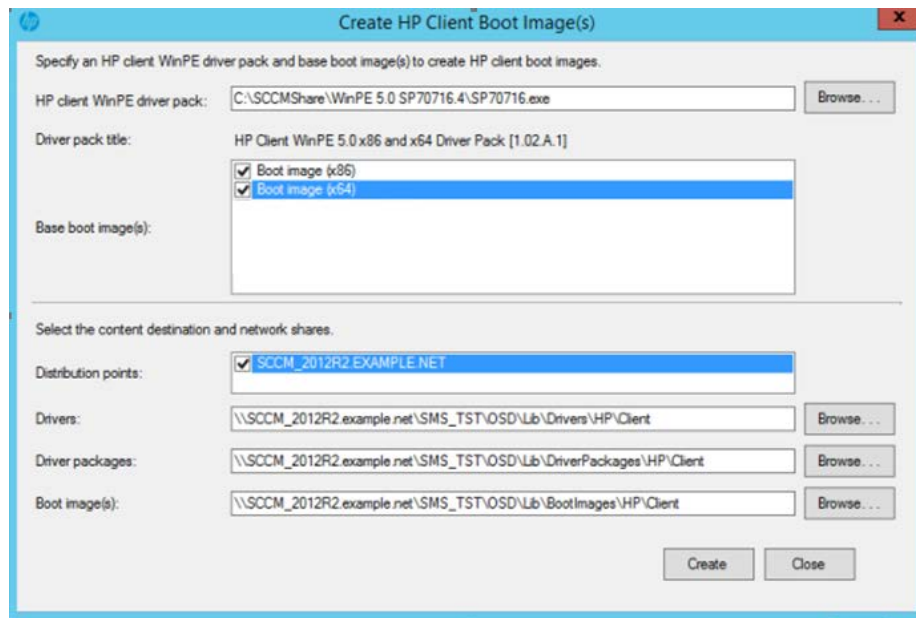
Create HP Client Boot Image(s)

Specify an HP client WinPE driver pack and base boot image(s) to create HP client boot images.

HP client WinPE driver pack: C:\SCCMShare\WinPE 5.0 SP70716.4\SP70716.exe Browse...

Driver pack title: HP Client WinPE 5.0 x86 and x64 Driver Pack [1.02.A.1]

Base boot image(s):
Boot image (x86)
Boot image (x64)

Select the content destination and network shares.

Distribution points: SCCM_2012R2.EXAMPLE.NET

Drivers: \\SCCM_2012R2.example.net\SMS_TST\OSD\Lib\Drivers\HP\Client Browse...

Driver packages: \\SCCM_2012R2.example.net\SMS_TST\OSD\Lib\DriverPackages\HP\Client Browse...

Boot image(s): \\SCCM_2012R2.example.net\SMS_TST\OSD\Lib\BootImages\HP\Client Browse...

Create Close